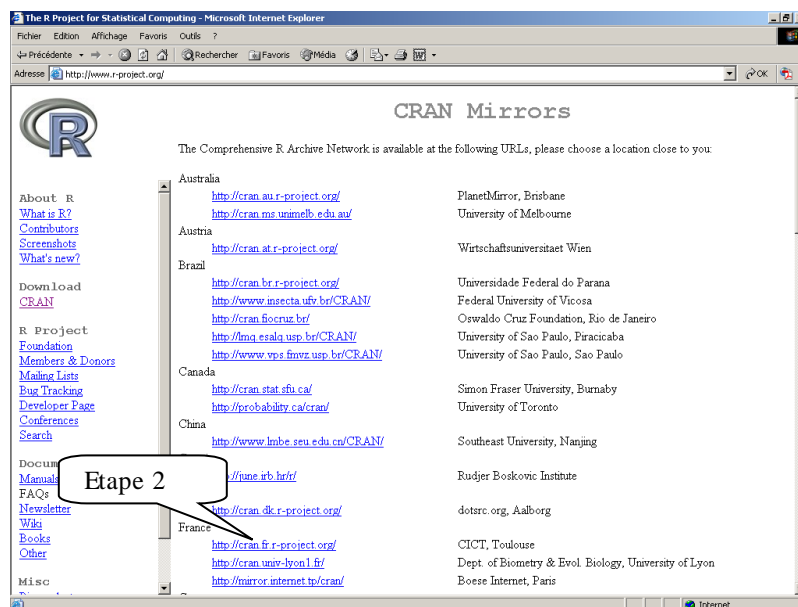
The R Project for Statistical Computing - Microsoft Internet Explorer

Fichier Edition Affichage Favoris Outils ?

Précédente Rechercher Favoris Média

Adresse http://www.r-project.org/ OK

CRAN Mirrors

The Comprehensive R Archive Network is available at the following URLs, please choose a location close to you:

About R
What is R?
Contributors
Screenshots
What's new?

Download
CRAN

R Project
Foundation
Members & Donors
Mailing Lists
Bug Tracking
Developer Page
Conferences
Search

Docum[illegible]
Manual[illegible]
FAQs
Newsletter
Wiki
Books
Other

Misc

Australia
http://cran.au.r-project.org/ PlanetMirror, Brisbane
http://cran.ms.unimelb.edu.au/ University of Melbourne
Austria
http://cran.at.r-project.org/ Wirtschaftsuniversitaet Wien
Brazil
http://cran.br.r-project.org/ Universidade Federal do Parana
http://www.insecta.ufv.br/CRAN/ Federal University of Vicosa
http://cran.fiocruz.br/ Oswaldo Cruz Foundation, Rio de Janeiro
http://lmq.esalq.usp.br/CRAN/ University of Sao Paulo, Piracicaba
http://www.vps.fmvz.usp.br/CRAN/ University of Sao Paulo, Sao Paulo
Canada
http://cran.stat.sfu.ca/ Simon Fraser University, Burnaby
http://probability.ca/cran/ University of Toronto
China
http://www.lmbe.seu.edu.cn/CRAN/ Southeast University, Nanjing
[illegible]://june.irb.hr/r/ Rudjer Boskovic Institute
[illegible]
http://cran.dk.r-project.org/ dotsrc.org, Aalborg
France
http://cran.fr.r-project.org/ CICT, Toulouse
http://cran.univ-lyon1.fr/ Dept. of Biometry & Evol. Biology, University of Lyon
http://mirror.internet.tp/cran/ Boese Internet, Paris

Etape 2

Internet